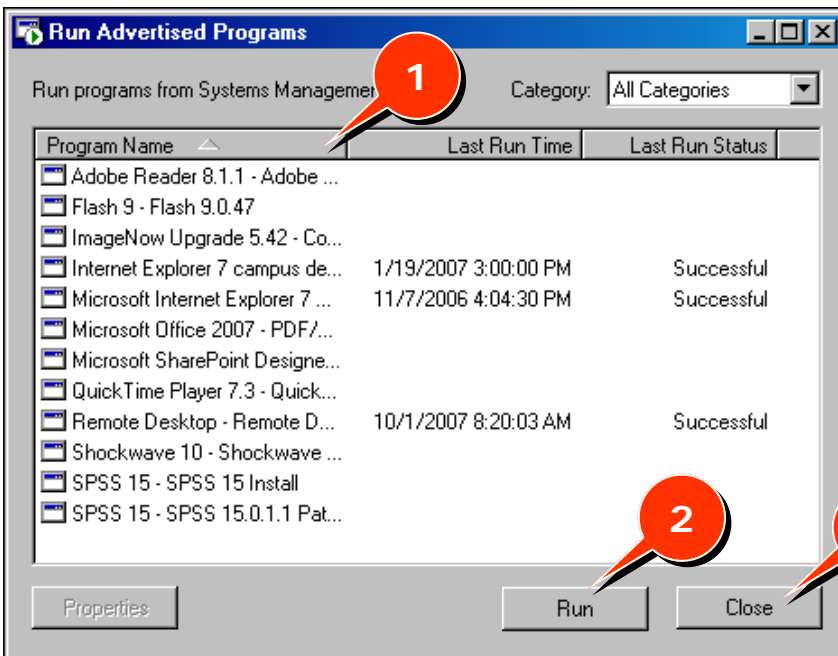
Run Advertised Programs

Run programs from Systems Managemen

1

Category: All Categories

| Program Name | Last Run Time | Last Run Status |
|---|---|---|
| Adobe Reader 8.1.1 - Adobe ... | | |
| Flash 9 - Flash 9.0.47 | | |
| ImageNow Upgrade 5.42 - Co... | | |
| Internet Explorer 7 campus de... | 1/19/2007 3:00:00 PM | Successful |
| Microsoft Internet Explorer 7 ... | 11/7/2006 4:04:30 PM | Successful |
| Microsoft Office 2007 - PDF/... | | |
| Microsoft SharePoint Designe... | | |
| QuickTime Player 7.3 - Quick... | | |
| Remote Desktop - Remote D... | 10/1/2007 8:20:03 AM | Successful |
| Shockwave 10 - Shockwave ... | | |
| SPSS 15 - SPSS 15 Install | | |
| SPSS 15 - SPSS 15.0.1.1 Pat... | | |

2

Properties

Run

Close